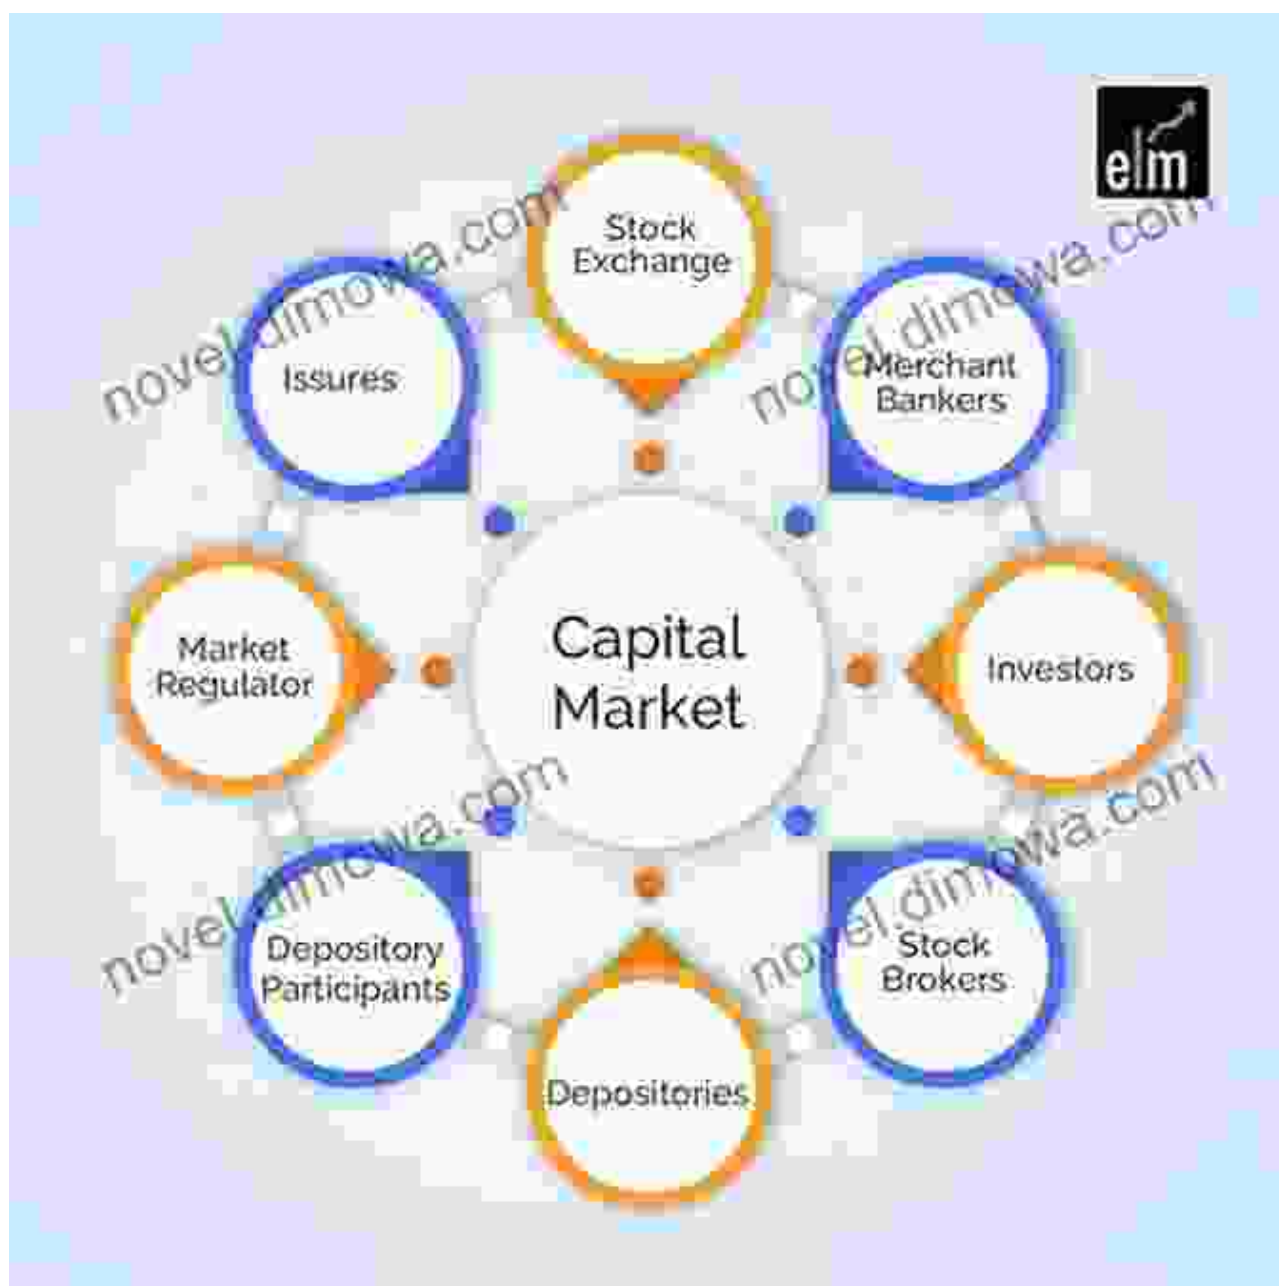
elm

Stock Exchange

novel.dimowa.com

Issures

Merchant Bankers

novel.dimowa.com

Market Regulator

Capital Market

Investors

novel.dimowa.com

Depository Participants

Stock Brokers

novel.dimowa.com

Depositories